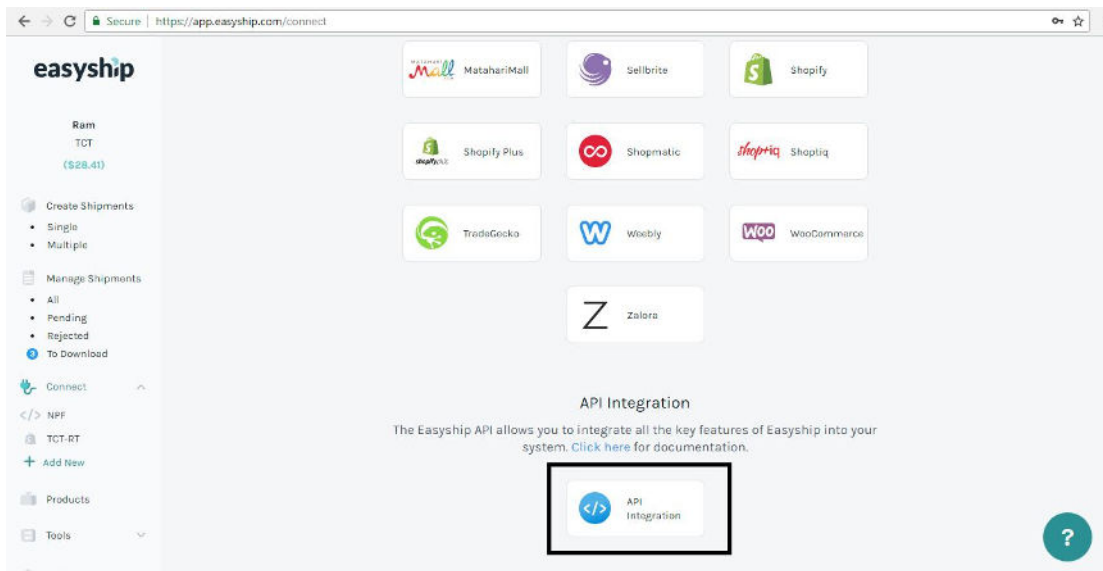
Secure | https://app.easyship.com/connect

easyship

Ram
TCT
($28.41)

Create Shipments
• Single
• Multiple

Manage Shipments
• All
• Pending
• Rejected
3 To Download

Connect
</> NPF
TCT-RT
+ Add New

Products

Tools

Matahari Mall MatahariMall
Sellbrite
Shopify
shopify plus Shopify Plus
Shopmatic
Shoptiq Shoptiq
TradeGecko
Weebly
WOO WooCommerce
Zalora

API Integration
The Easyship API allows you to integrate all the key features of Easyship into your system. Click here for documentation.

</> API Integration

?